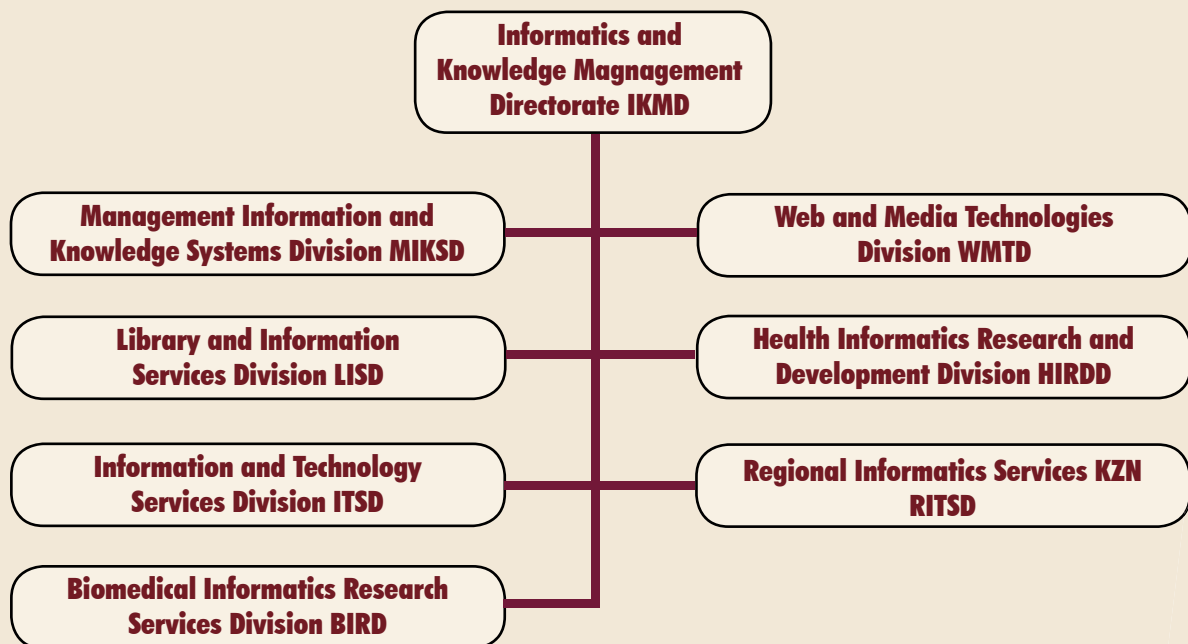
Informatics and Knowledge Magnagement Directorate IKMD

Management Information and Knowledge Systems Division MIKSD

Web and Media Technologies Division WMTD

Library and Information Services Division LISD

Health Informatics Research and Development Division HIRDD

Information and Technology Services Division ITSD

Regional Informatics Services KZN RITSD

Biomedical Informatics Research Services Division BIRD